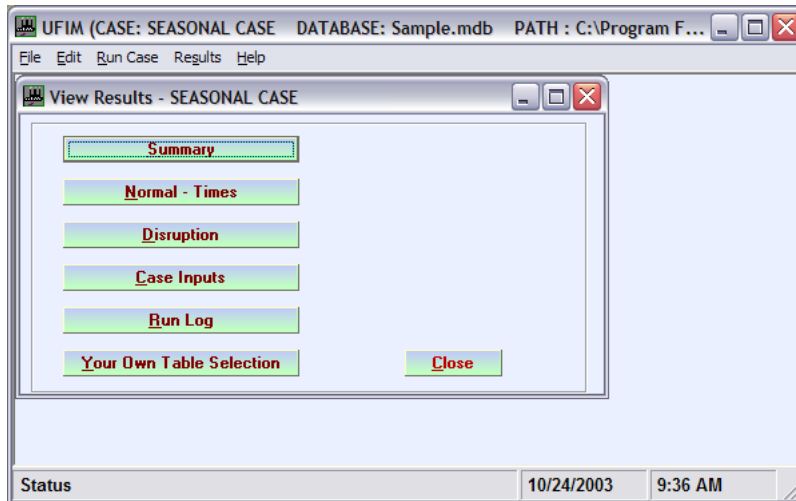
UFIM (CASE: SEASONAL CASE DATABASE: Sample.mdb PATH : C:\Program F...

File Edit Run Case Results Help

View Results - SEASONAL CASE

Summary

Normal - Times

Disruption

Case Inputs

Run Log

Your Own Table Selection

Close

Status

10/24/2003

9:36 AM